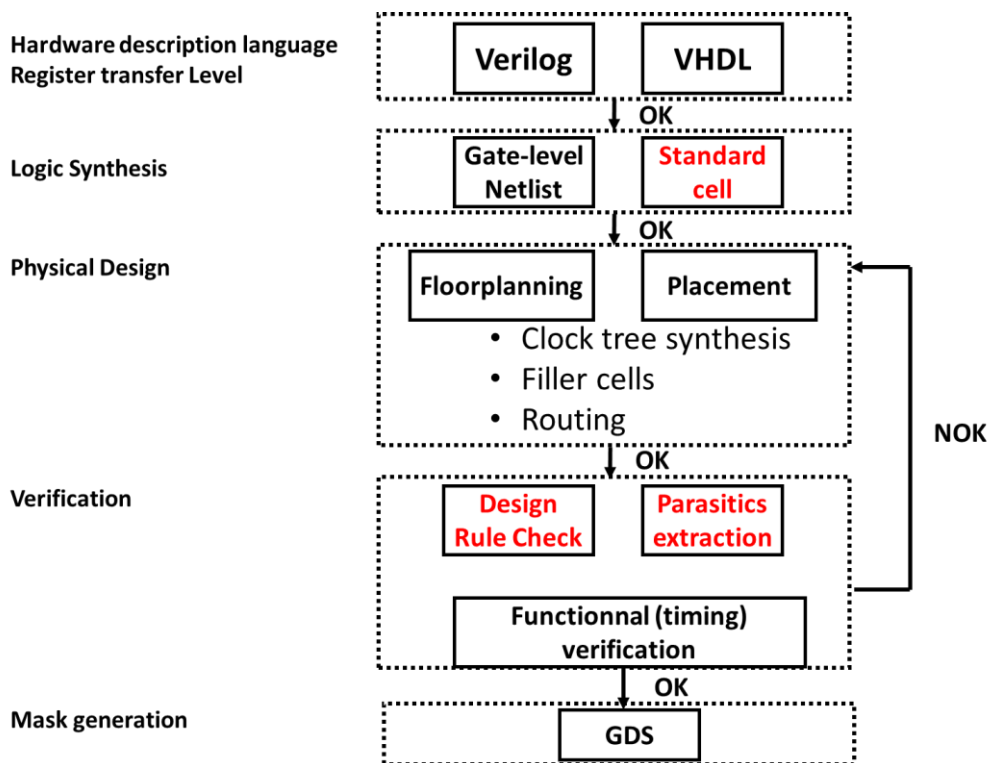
Hardware description language
Register transfer Level

Verilog

VHDL

OK

Logic Synthesis

Gate-level Netlist

Standard cell

OK

Physical Design

Floorplanning

Placement

• Clock tree synthesis
• Filler cells
• Routing

OK

NOK

Verification

Design Rule Check

Parasitics extraction

Functionnal (timing) verification

OK

Mask generation

GDS